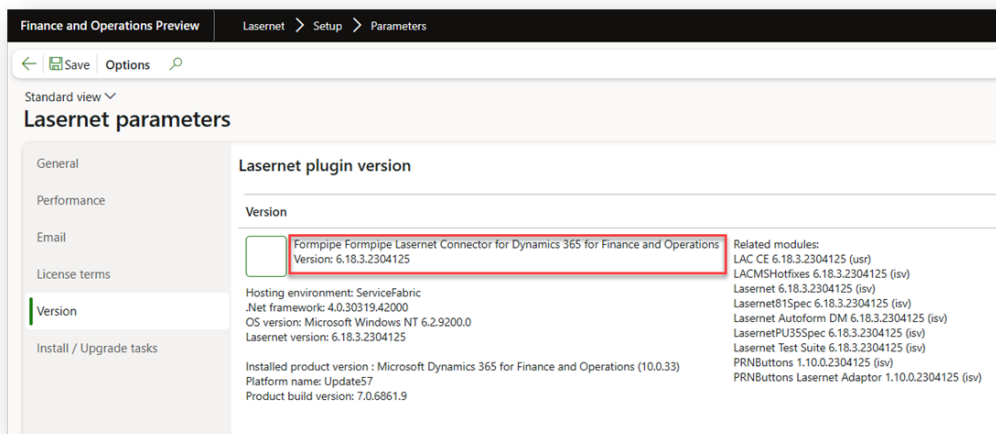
Finance and Operations Preview Lasernet > Setup > Parameters

Save Options

Standard view

Lasernet parameters

General
Performance
Email
License terms
Version
Install / Upgrade tasks

Lasernet plugin version

Version

Formpipe Formpipe Lasernet Connector for Dynamics 365 for Finance and Operations
Version: 6.18.3.2304125

Hosting environment: ServiceFabric
.Net framework: 4.0.30319.42000
OS version: Microsoft Windows NT 6.2.9200.0
Lasernet version: 6.18.3.2304125

Installed product version : Microsoft Dynamics 365 for Finance and Operations (10.0.33)
Platform name: Update57
Product build version: 7.0.6861.9

Related modules:
LAC CE 6.18.3.2304125 (usr)
LACMSHotfixes 6.18.3.2304125 (isv)
Lasernet 6.18.3.2304125 (isv)
Lasernet81Spec 6.18.3.2304125 (isv)
Lasernet Autoform DM 6.18.3.2304125 (isv)
LasernetPU35Spec 6.18.3.2304125 (isv)
Lasernet Test Suite 6.18.3.2304125 (isv)
PRNButtons 1.10.0.2304125 (isv)
PRNButtons Lasernet Adaptor 1.10.0.2304125 (isv)